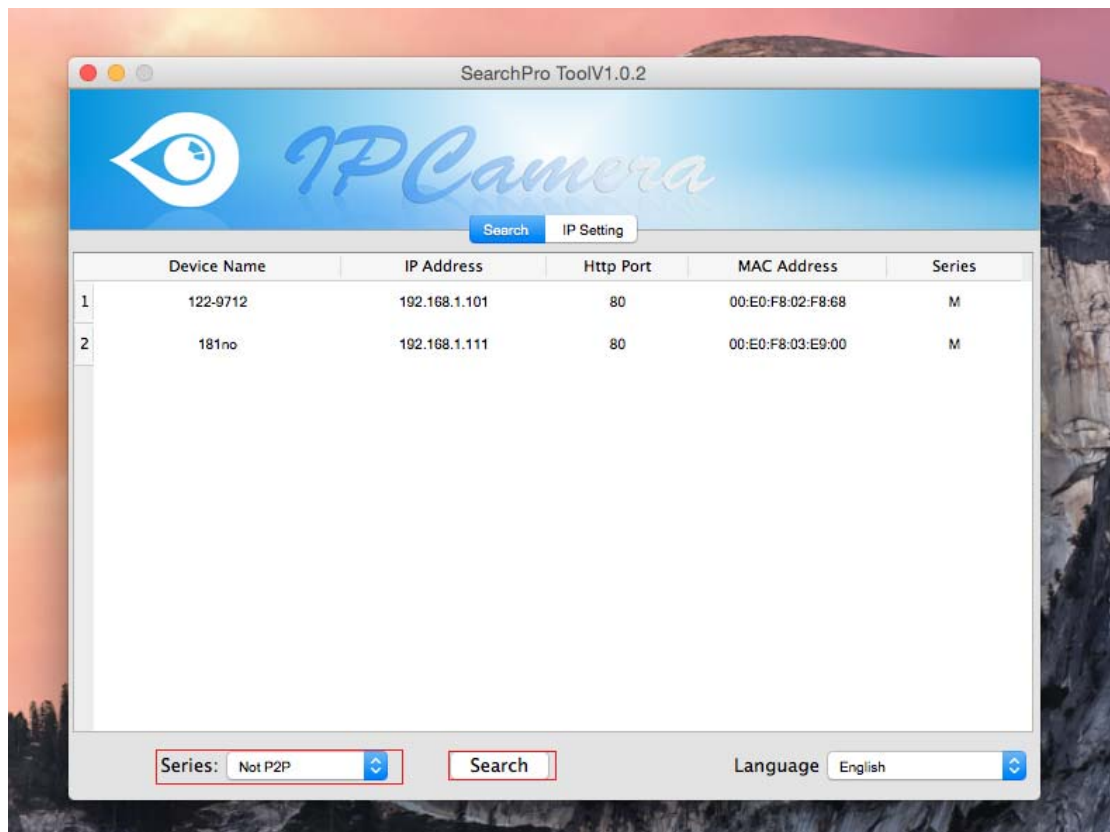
SearchPro ToolV1.0.2

IPCamera

Search IP Setting

| | Device Name | IP Address | Http Port | MAC Address | Series |
|---|---|---|---|---|---|
| 1 | 122-9712 | 192.168.1.101 | 80 | 00:E0:F8:02:F8:68 | M |
| 2 | 181no | 192.168.1.111 | 80 | 00:E0:F8:03:E9:00 | M |

Series: Not P2P

Search

Language English